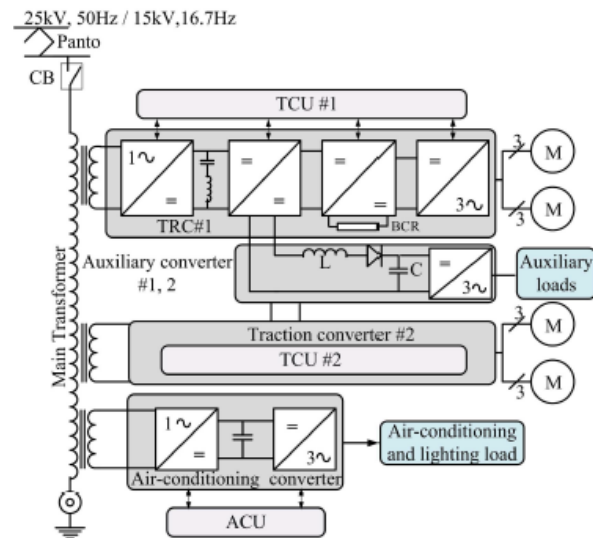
25kV, 50Hz / 15kV,16.7Hz
Panto
CB
TCU #1
1~
=
=
=
=
=
=
3~
3
M
3
M
TRC#1
BCR
Main Transformer
Auxiliary converter #1, 2
L
C
=
3~
Auxiliary loads
Traction converter #2
TCU #2
3
M
3
M
1~
=
=
3~
Air-conditioning and lighting load
Air-conditioning converter
ACU